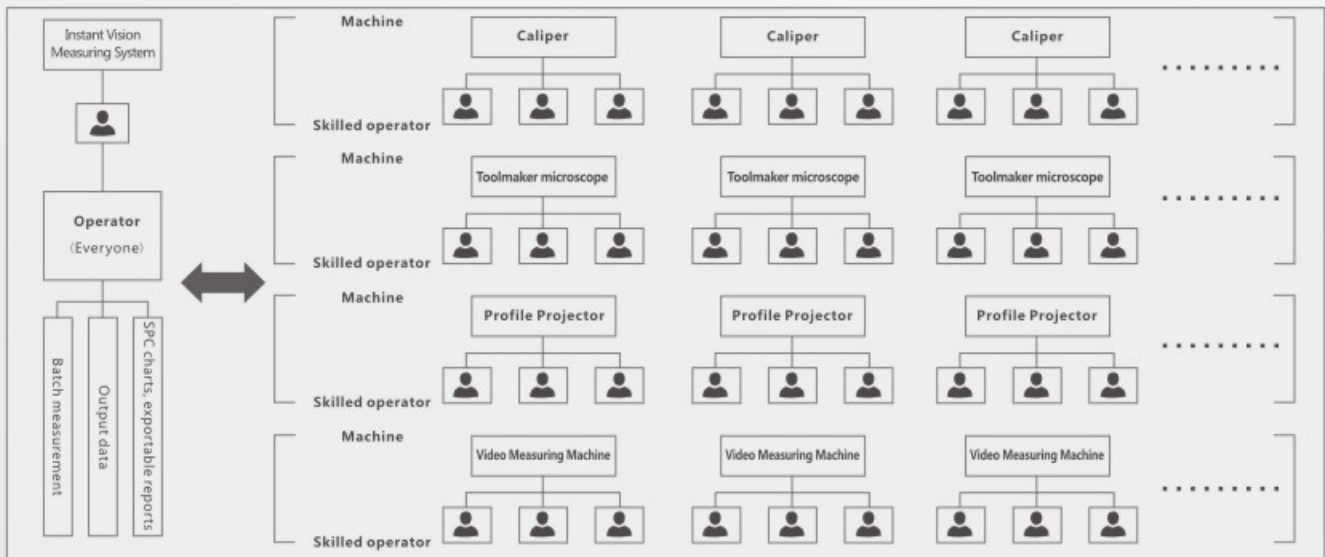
Instant Vision Measuring System

Operator
(Everyone)

Batch measurement

Output data

SPC charts, exportable reports

Machine

Caliper

Caliper

Caliper

Skilled operator

Machine

Toolmaker microscope

Toolmaker microscope

Toolmaker microscope

Skilled operator

Machine

Profile Projector

Profile Projector

Profile Projector

Skilled operator

Machine

Video Measuring Machine

Video Measuring Machine

Video Measuring Machine

Skilled operator